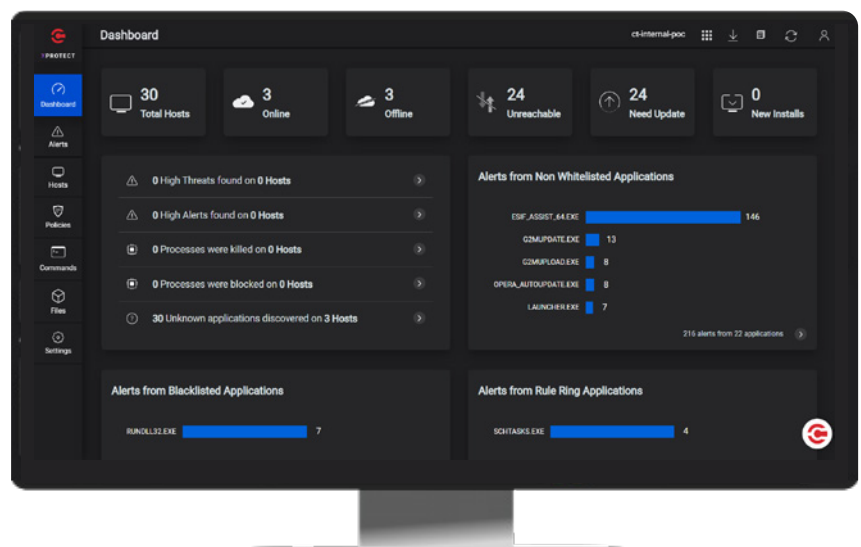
TPROTECT

Dashboard

ct-internal-poc

Dashboard
Alerts
Hosts
Policies
Commands
Files
Settings

30 Total Hosts
3 Online
3 Offline
24 Unreachable
24 Need Update
0 New Installs

0 High Threats found on 0 Hosts
0 High Alerts found on 0 Hosts
0 Processes were killed on 0 Hosts
0 Processes were blocked on 0 Hosts
30 Unknown applications discovered on 3 Hosts

Alerts from Non Whitelisted Applications

| Application | Alerts |
|---|---|
| ESIF_ASSIST_64.EXE | 146 |
| G2MUPDATE.EXE | 13 |
| G2MUPLOAD.EXE | 8 |
| OPERA_AUTOUPDATE.EXE | 8 |
| LAUNCHER.EXE | 7 |

216 alerts from 22 applications

Alerts from Blacklisted Applications

| Application | Alerts |
|---|---|
| RUNDLL32.EXE | 7 |

Alerts from Rule Ring Applications

| Application | Alerts |
|---|---|
| SCHTASKS.EXE | 4 |